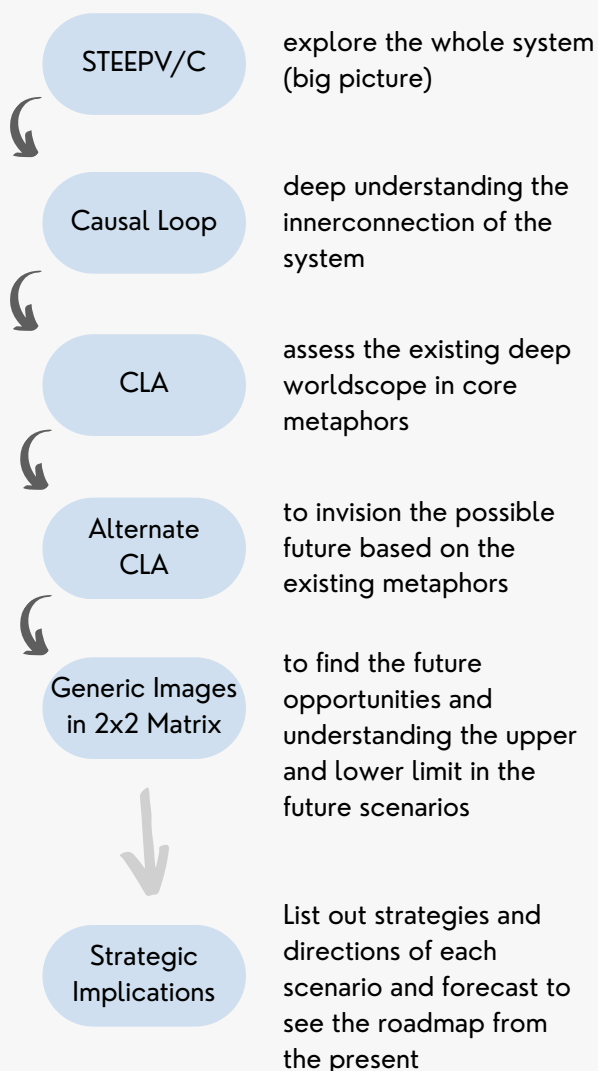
STEEPV/C

explore the whole system (big picture)

Causal Loop

deep understanding the innerconnection of the system

CLA

assess the existing deep worldscope in core metaphors

Alternate CLA

to invision the possible future based on the existing metaphors

Generic Images in 2x2 Matrix

to find the future opportunities and understanding the upper and lower limit in the future scenarios

Strategic Implications

List out strategies and directions of each scenario and forecast to see the roadmap from the present